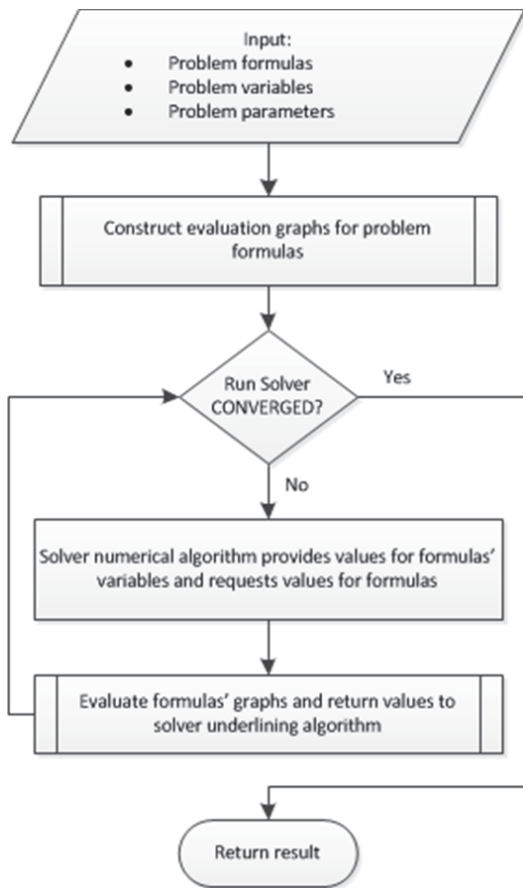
Input:
• Problem formulas
• Problem variables
• Problem parameters

Construct evaluation graphs for problem formulas

Run Solver CONVERGED?

Yes

No

Solver numerical algorithm provides values for formulas' variables and requests values for formulas

Evaluate formulas' graphs and return values to solver underlining algorithm

Return result